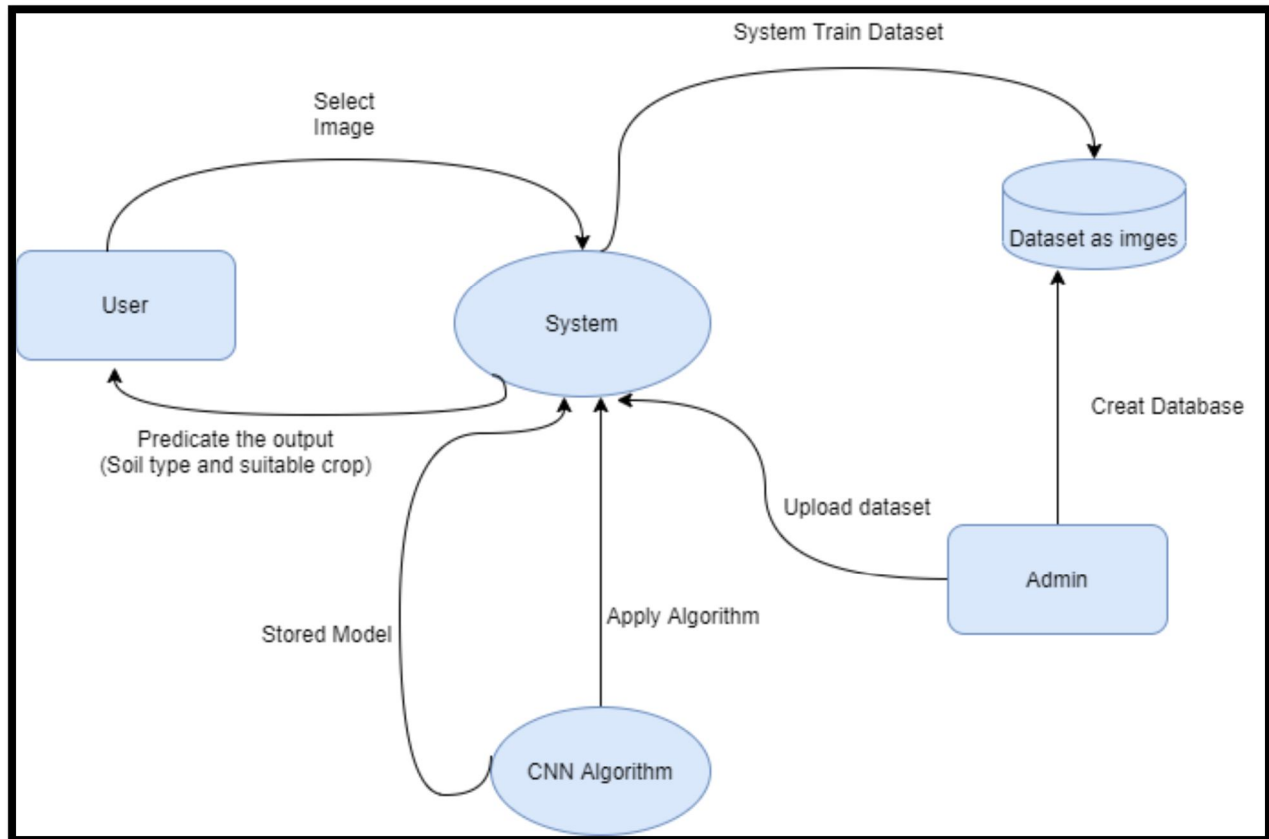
System Train Dataset

Select Image

Dataset as imges

User

System

Creat Database

Predicate the output
(Soil type and suitable crop)

Upload dataset

Admin

Apply Algorithm

Stored Model

CNN Algorithm